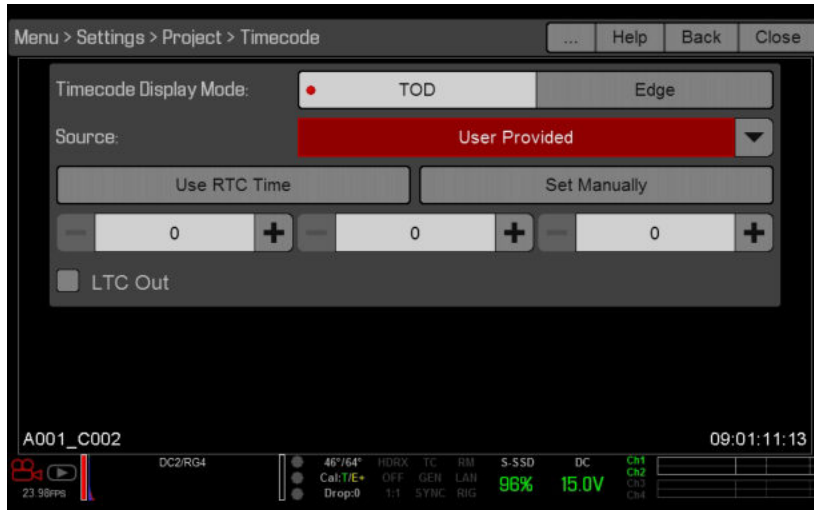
Menu > Settings > Project > Timecode

... Help Back Close

Timecode Display Mode: TOD Edge

Source: User Provided

Use RTC Time

Set Manually

0 + 0 + 0 +

LTC Out

A001_C002

09:01:11:13

23.98FPS

DC2/RG4

46°/64°
Cal:T/E+
Drop:0

HDRX TC RM
OFF GEN LAN
1:1 SYNC RIG

S-SSD
96%

DC
15.0V

Ch1
Ch2
Ch3
Ch4